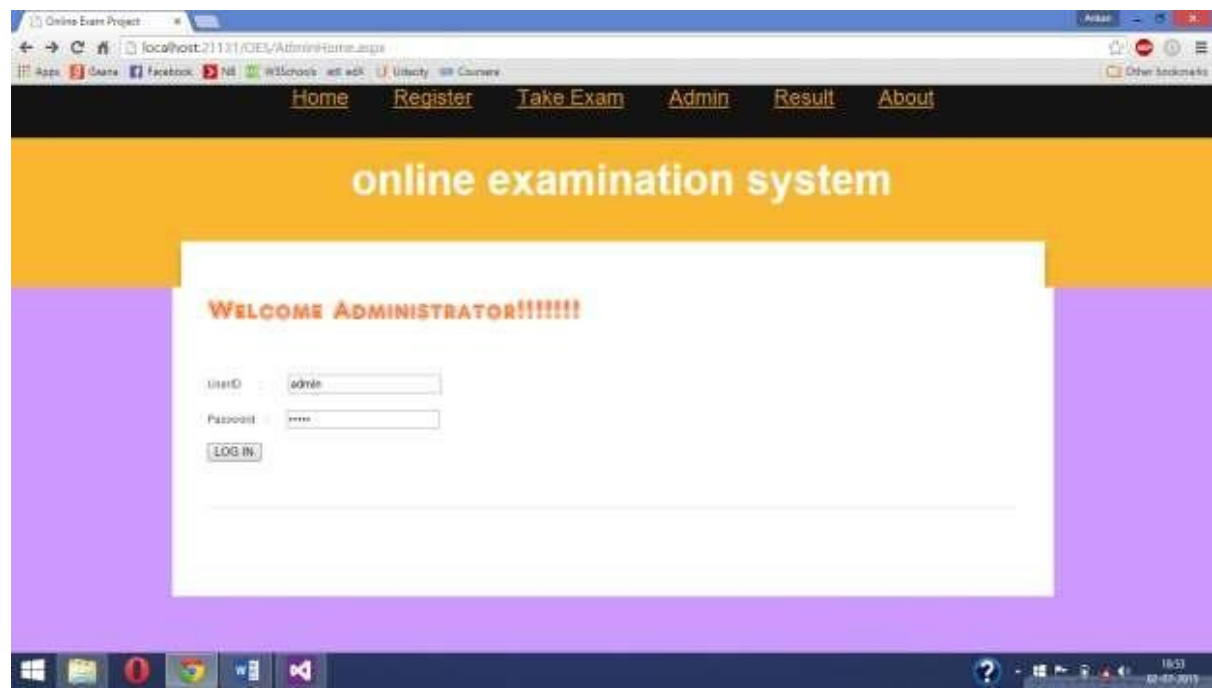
Online Exam Project ×

Aniket

localhost:21131/OES/AdminHome.aspx

Apps Gaana Facebook NE W3Schools edX Udacity Coursera

Other bookmarks

Home Register Take Exam Admin Result About

online examination system

WELCOME ADMINISTRATOR!!!!!!!

UserID : admin

Password : •••••

LOG IN

18:53
02-07-2015